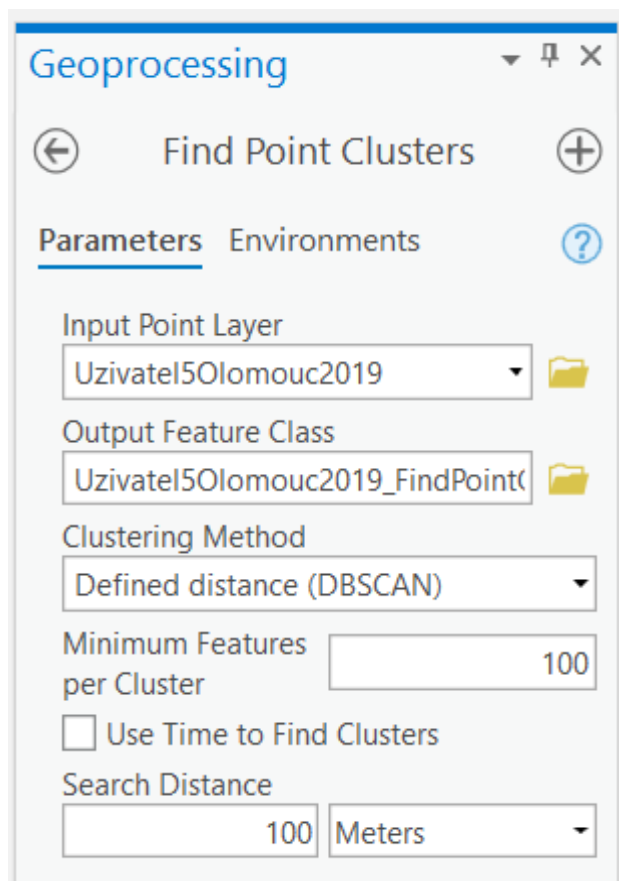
Geoprocessing

Find Point Clusters

Parameters Environments

Input Point Layer
Uzivatel5Olomouc2019

Output Feature Class
Uzivatel5Olomouc2019_FindPoint(

Clustering Method
Defined distance (DBSCAN)

Minimum Features per Cluster
100

Use Time to Find Clusters

Search Distance
100 Meters